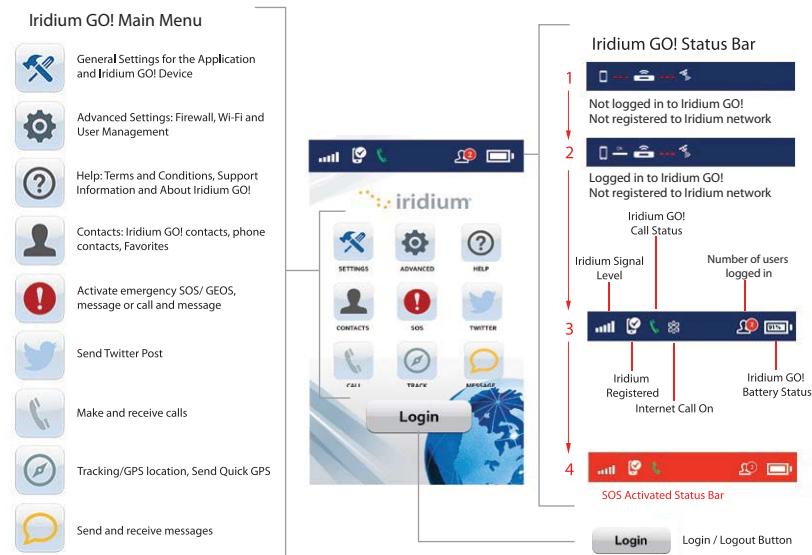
Iridium GO! Main Menu

General Settings for the Application and Iridium GO! Device

Advanced Settings: Firewall, Wi-Fi and User Management

Help: Terms and Conditions, Support Information and About Iridium GO!

Contacts: Iridium GO! contacts, phone contacts, Favorites

Activate emergency SOS/ GEOS, message or call and message

Send Twitter Post

Make and receive calls

Tracking/GPS location, Send Quick GPS

Send and receive messages

iridium

SETTINGS ADVANCED HELP

CONTACTS SOS TWITTER

CALL TRACK MESSAGE

Login

Iridium GO! Status Bar

1

Not logged in to Iridium GO!
Not registered to Iridium network

2

Logged in to Iridium GO!
Not registered to Iridium network

Iridium GO! Call Status

Iridium Signal Level

Number of users logged in

3

91%

Iridium Registered

Internet Call On

Iridium GO! Battery Status

4

SOS Activated Status Bar

Login

Login / Logout Button